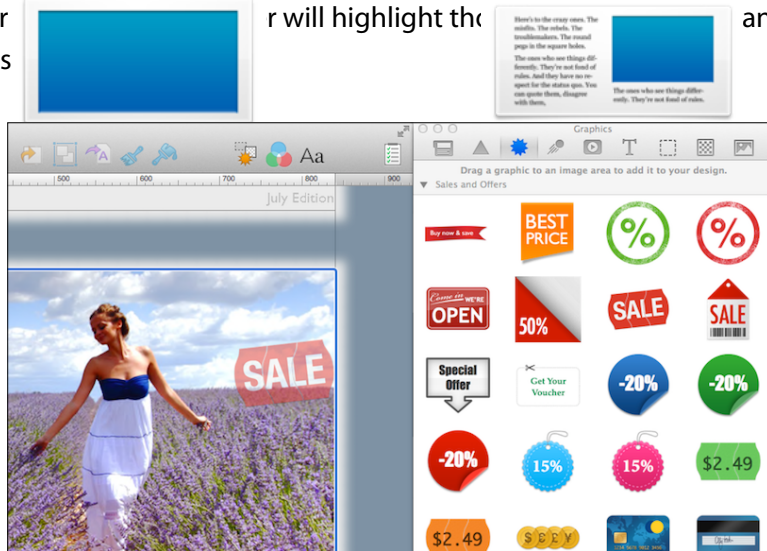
r

r will highlight tho

Here's to the crazy ones. The misfits. The rebels. The troublemakers. The round pegs in the square holes.

The ones who see things differently. They're not fond of rules. And they have no respect for the status quo. You can quote them, disagree with them,

The ones who see things differently. They're not fond of rules.

an

s

500 | 600 | 700 | 800 | 900

July Edition

SALE

Graphics

Drag a graphic to an image area to add it to your design.

Sales and Offers

Buy now & save

BEST PRICE

%

%

Come in WE'RE OPEN

50%

SALE

SALE

Special Offer

Get Your Voucher

-20%

-20%

-20%

15%

15%

$2.49

$2.49

$$$$